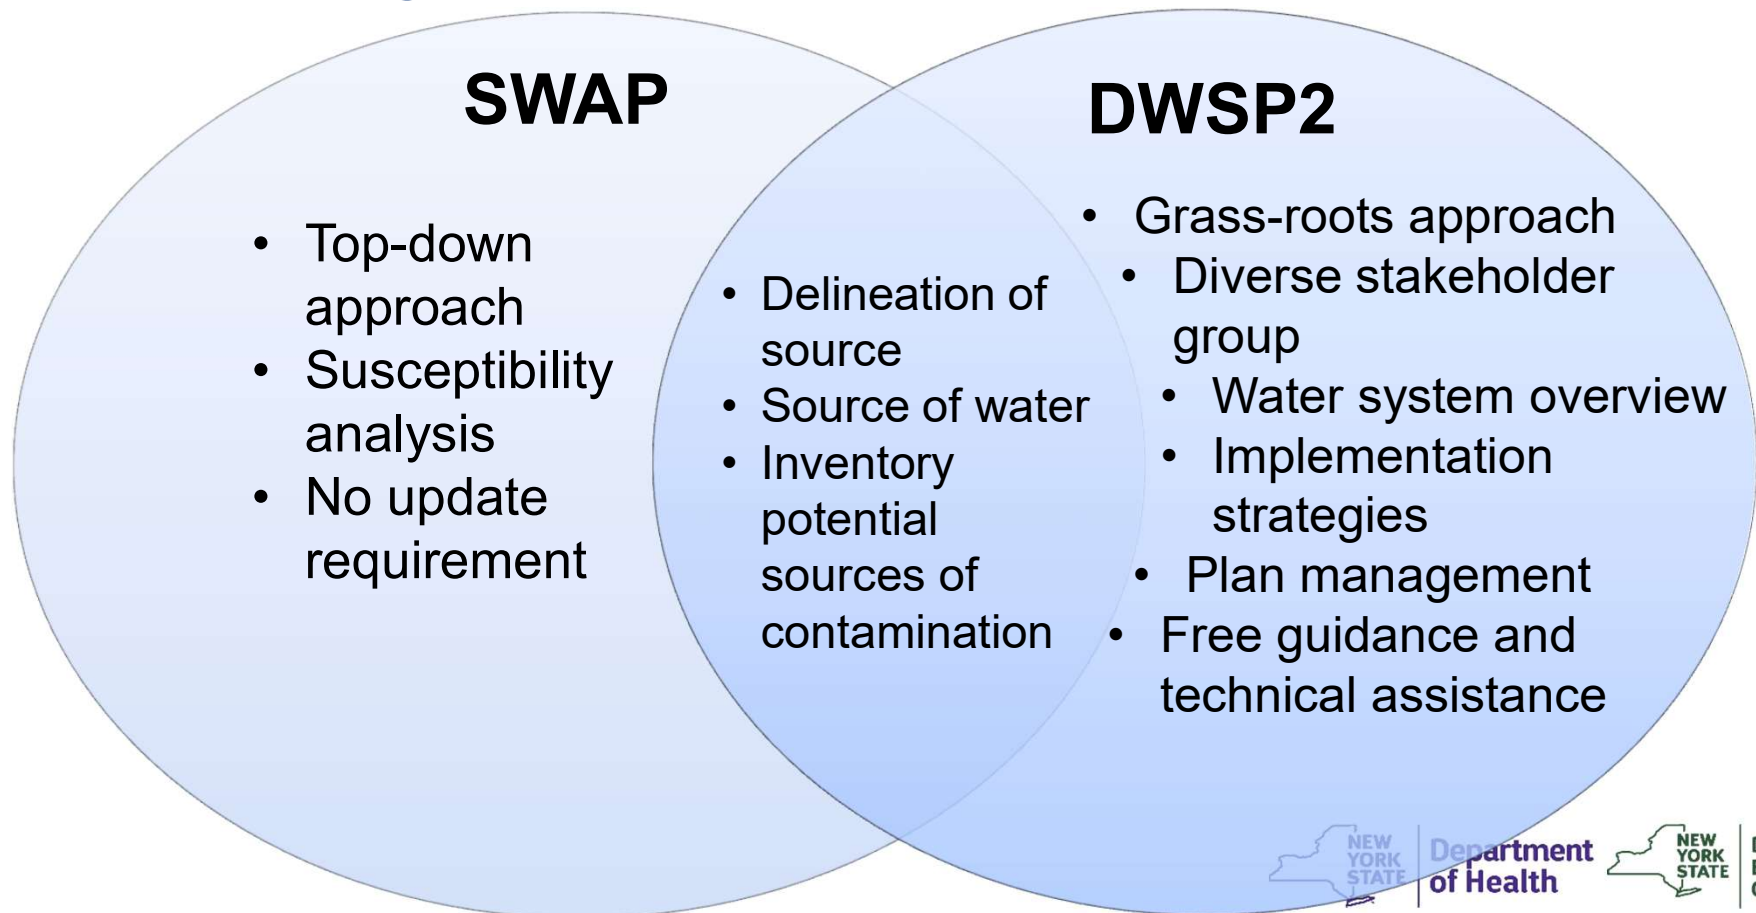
SWAP

- Top-down approach
- Susceptibility analysis
- No update requirement

- Delineation of source
- Source of water
- Inventory potential sources of contamination

DWSP2

- Grass-roots approach
- Diverse stakeholder group
- Water system overview
- Implementation strategies
- Plan management
- Free guidance and technical assistance

NEW YORK STATE Department of Health NEW YORK STATE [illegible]